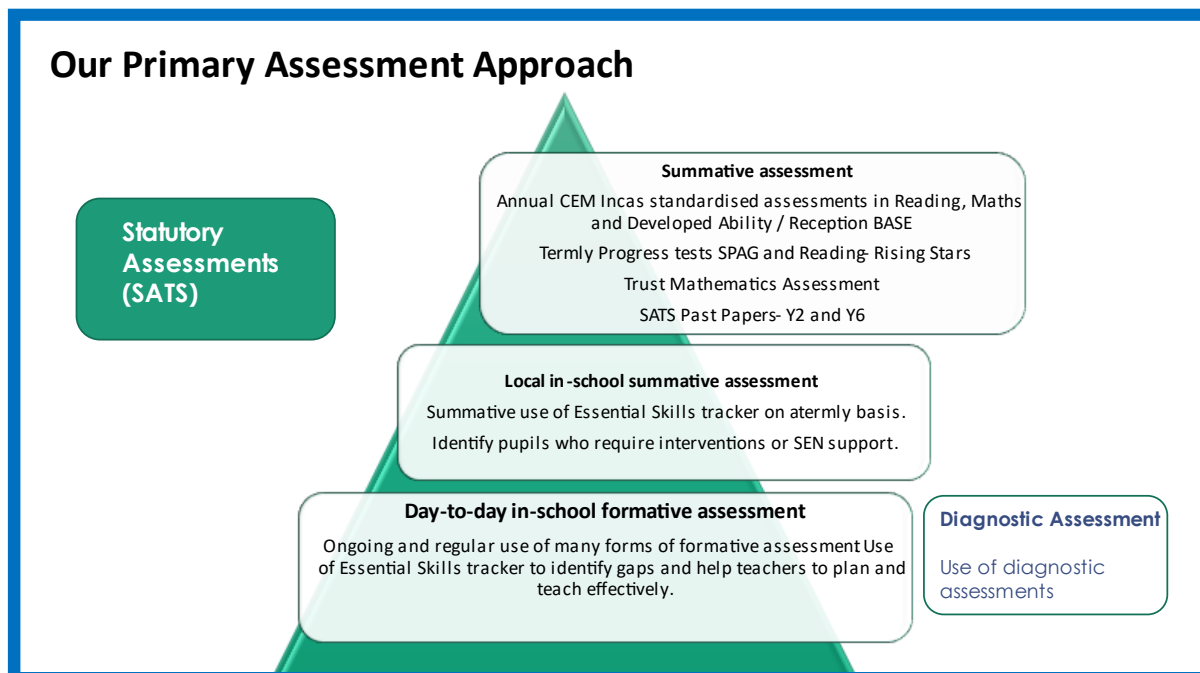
Our Primary Assessment Approach

Statutory Assessments (SATS)

Summative assessment

Annual CEM Incas standardised assessments in Reading, Maths and Developed Ability / Reception BASE

Termly Progress tests SPAG and Reading- Rising Stars

Trust Mathematics Assessment

SATS Past Papers- Y2 and Y6

Local in-school summative assessment

Summative use of Essential Skills tracker on atermly basis.

Identify pupils who require interventions or SEN support.

Day-to-day in-school formative assessment

Ongoing and regular use of many forms of formative assessment Use of Essential Skills tracker to identify gaps and help teachers to plan and teach effectively.

Diagnostic Assessment

Use of diagnostic assessments